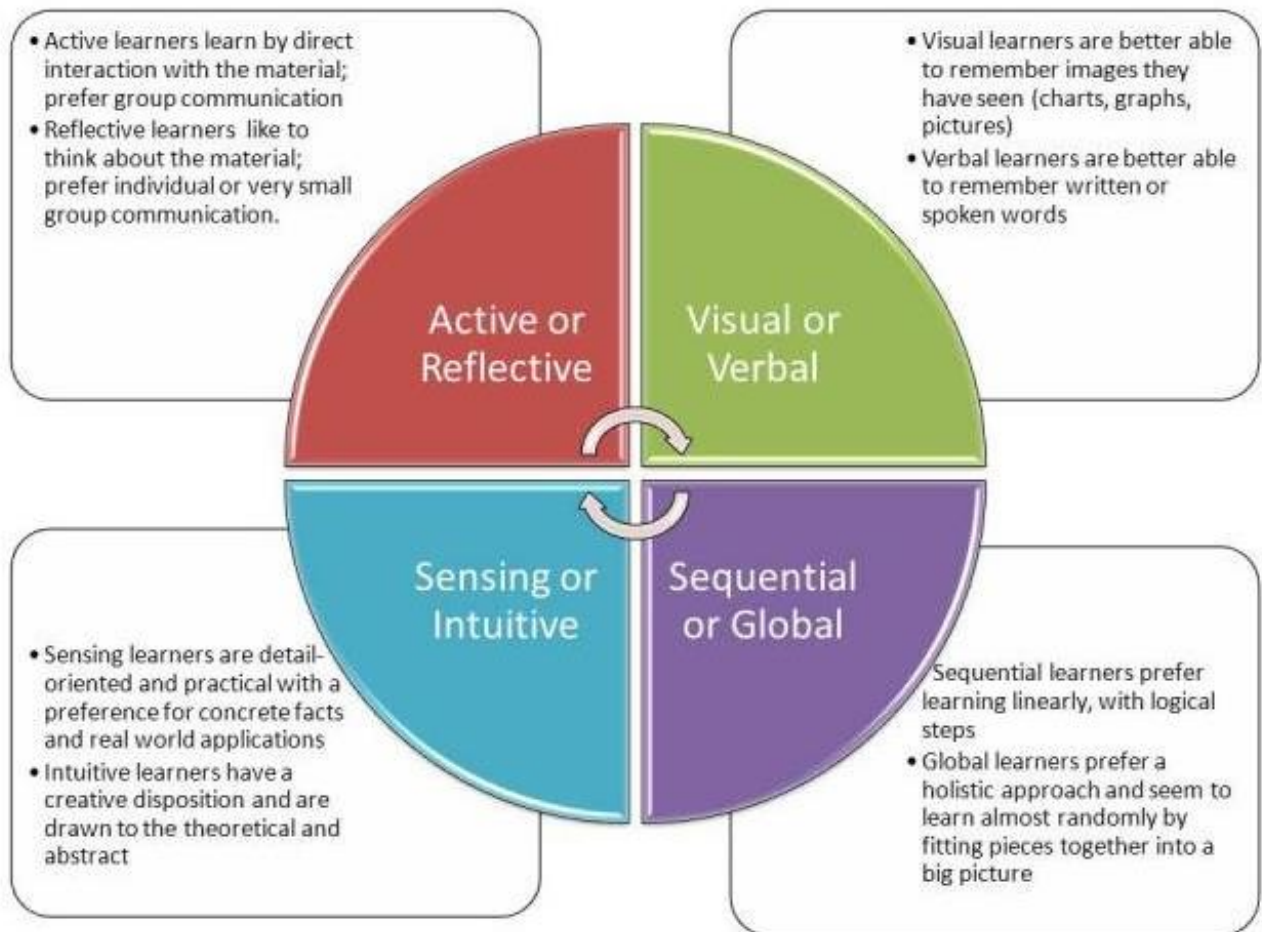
• Active learners learn by direct interaction with the material; prefer group communication
• Reflective learners like to think about the material; prefer individual or very small group communication.

• Visual learners are better able to remember images they have seen (charts, graphs, pictures)
• Verbal learners are better able to remember written or spoken words

Active or Reflective

Visual or Verbal

Sensing or Intuitive

Sequential or Global

• Sensing learners are detail-oriented and practical with a preference for concrete facts and real world applications
• Intuitive learners have a creative disposition and are drawn to the theoretical and abstract

Sequential learners prefer learning linearly, with logical steps
• Global learners prefer a holistic approach and seem to learn almost randomly by fitting pieces together into a big picture